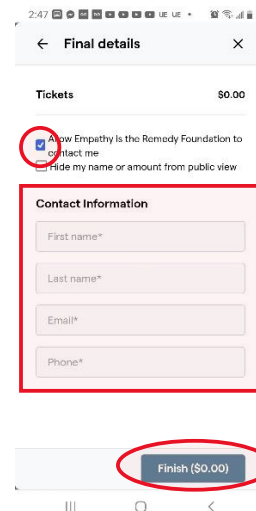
2:47 UE UE •

← Final details ×

Tickets $0.00

Allow Empathy Is the Remedy Foundation to contact me

Hide my name or amount from public view

Contact Information

First name*

Last name*

Email*

Phone*

Finish ($0.00)